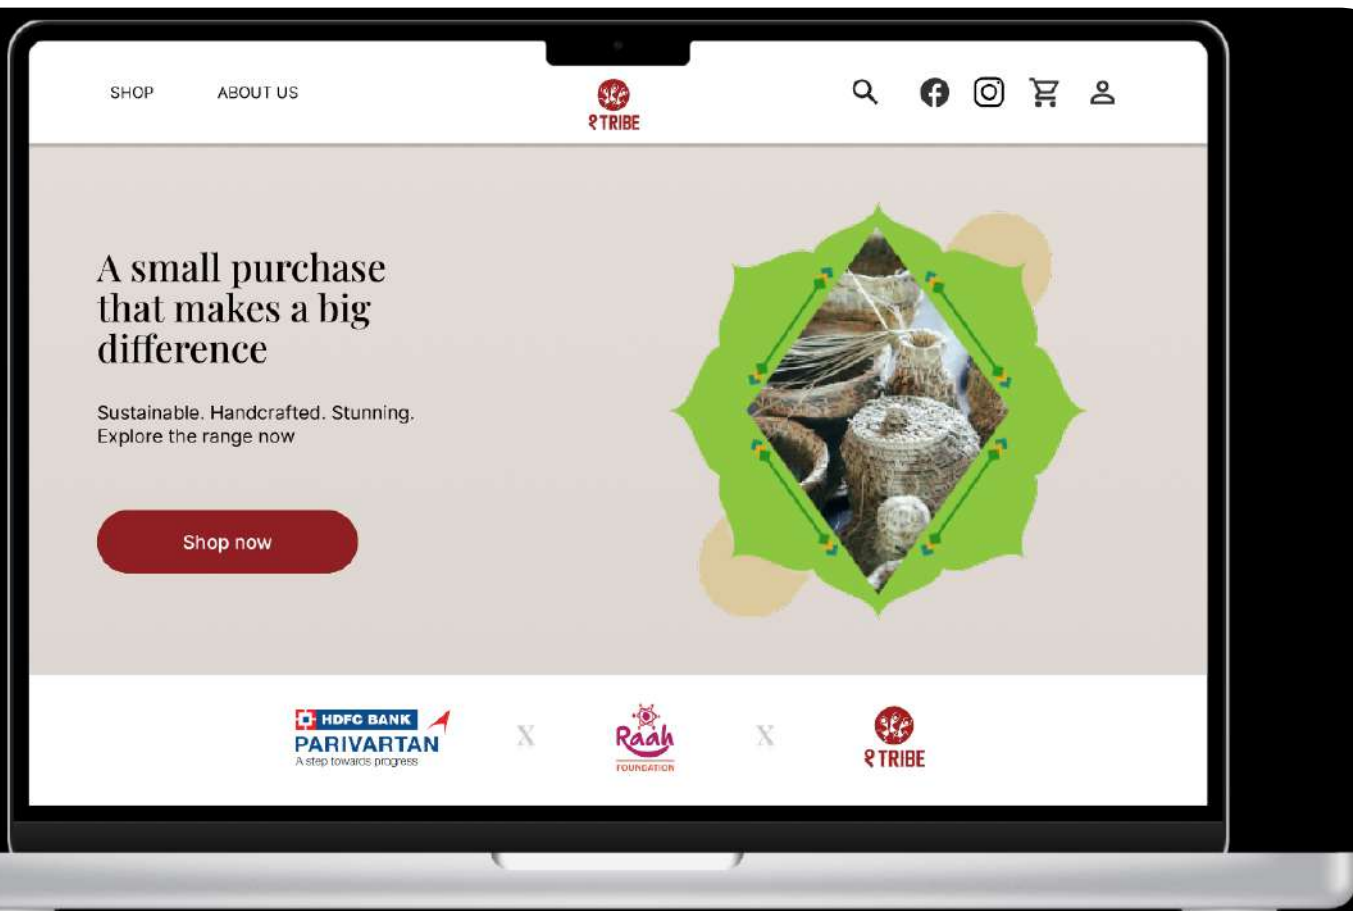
SHOP ABOUT US

RTRIBE

A small purchase that makes a big difference

Sustainable. Handcrafted. Stunning. Explore the range now

Shop now

HDFC BANK
PARIVARTAN
A step towards progress

X

Raah
FOUNDATION

X

RTRIBE